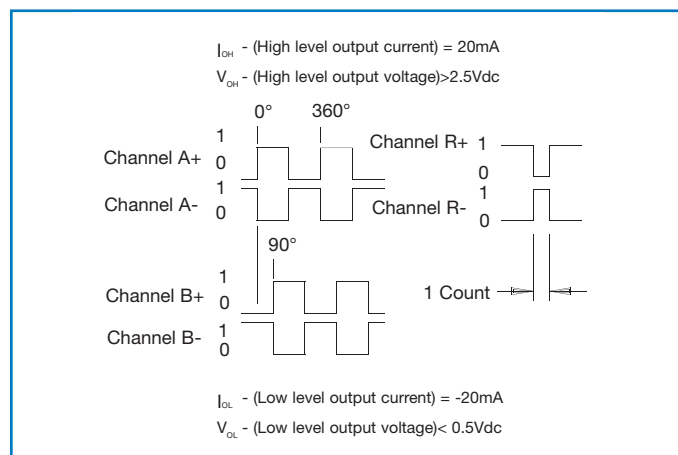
$I_{OH}$ - (High level output current) = 20mA

$V_{OH}$ - (High level output voltage)>2.5Vdc

0°

360°

Channel A+ 1 0

Channel A- 1 0

Channel R+ 1 0

Channel R- 1 0

90°

Channel B+ 1 0

Channel B- 1 0

1 Count

$I_{OL}$ - (Low level output current) = -20mA

$V_{OL}$ - (Low level output voltage)< 0.5Vdc